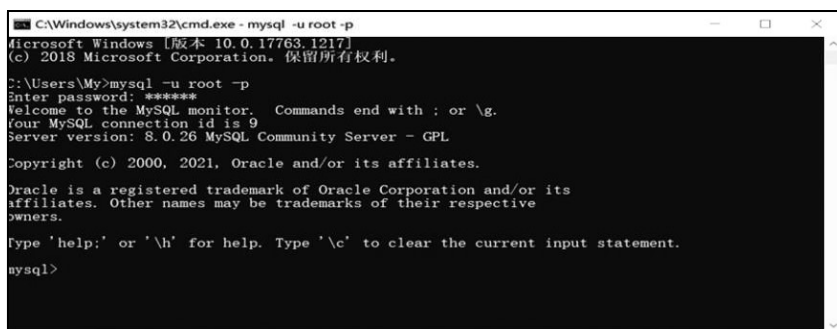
C:\Windows\system32\cmd.exe - mysql -u root -p

Microsoft Windows [版本 10.0.17763.1217]
(c) 2018 Microsoft Corporation。保留所有权利。

C:\Users\My>mysql -u root -p
Enter password: ******
Welcome to the MySQL monitor. Commands end with ; or \g.
Your MySQL connection id is 9
Server version: 8.0.26 MySQL Community Server - GPL

Copyright (c) 2000, 2021, Oracle and/or its affiliates.

Oracle is a registered trademark of Oracle Corporation and/or its affiliates. Other names may be trademarks of their respective owners.

Type 'help;' or '\h' for help. Type '\c' to clear the current input statement.

mysql>